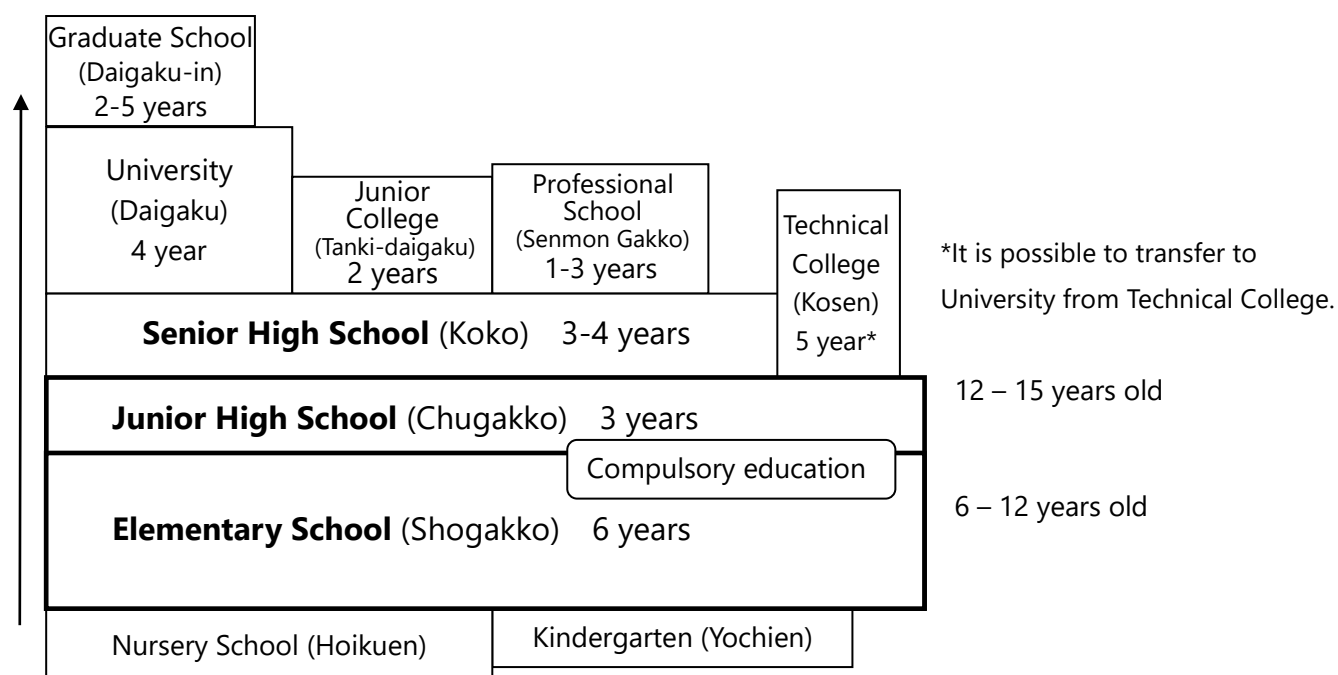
Graduate School (Daigaku-in) 2-5 years

University (Daigaku) 4 year

Junior College (Tanki-daigaku) 2 years

Professional School (Senmon Gakko) 1-3 years

Technical College (Kosen) 5 year*

*It is possible to transfer to University from Technical College.

**Senior High School** (Koko) 3-4 years

**Junior High School** (Chugakko) 3 years

12 – 15 years old

Compulsory education

**Elementary School** (Shogakko) 6 years

6 – 12 years old

Nursery School (Hoikuen)

Kindergarten (Yochien)